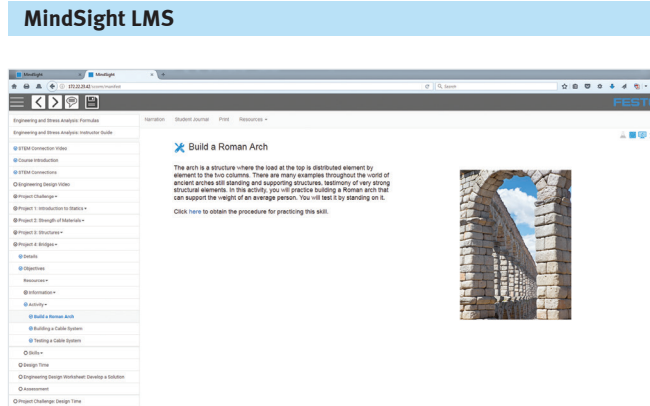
MindSight LMS

MindSight | MindSight

172.22.23.42/courses/manifest

Search

FEST

Engineering and Stress Analysis: Formulas

Engineering and Stress Analysis: Instructor Guide

STEM Connection Video

Course Introduction

STEM Connections

Engineering Design Video

Project Challenge ▾

Project 1: Introduction to Statics ▾

Project 2: Strength of Materials ▾

Project 3: Structures ▾

Project 4: Bridges ▾

Details

Objectives

Resources ▾

Information ▾

Activity ▾

Build a Roman Arch

Building a Cable System

Testing a Cable System

Skills ▾

Design Time

Engineering Design Worksheet: Develop a Solution

Assessment

Project Challenge: Design Time

Narration | Student Journal | Print | Resources ▾

Build a Roman Arch

The arch is a structure where the load at the top is distributed element by element to the two columns. There are many examples throughout the world of ancient arches still standing and supporting structures, testimony of very strong structural elements. In this activity, you will practice building a Roman arch that can support the weight of an average person. You will test it by standing on it.

Click here to obtain the procedure for practicing this skill.